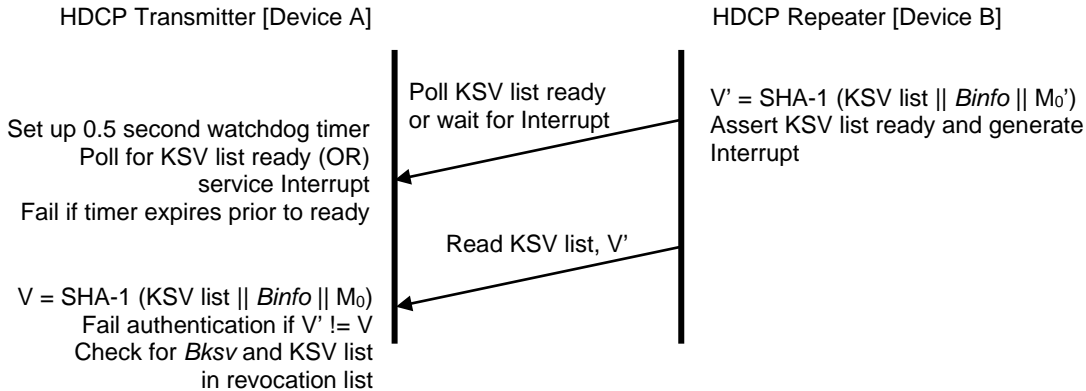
HDCP Transmitter [Device A]

HDCP Repeater [Device B]

Poll KSV list ready or wait for Interrupt

V’ = SHA-1 (KSV list || *Binfo* || $M_0$’)
Assert KSV list ready and generate Interrupt

Set up 0.5 second watchdog timer
Poll for KSV list ready (OR) service Interrupt
Fail if timer expires prior to ready

Read KSV list, V’

V = SHA-1 (KSV list || *Binfo* || $M_0$)
Fail authentication if V’ != V
Check for *Bksv* and KSV list in revocation list